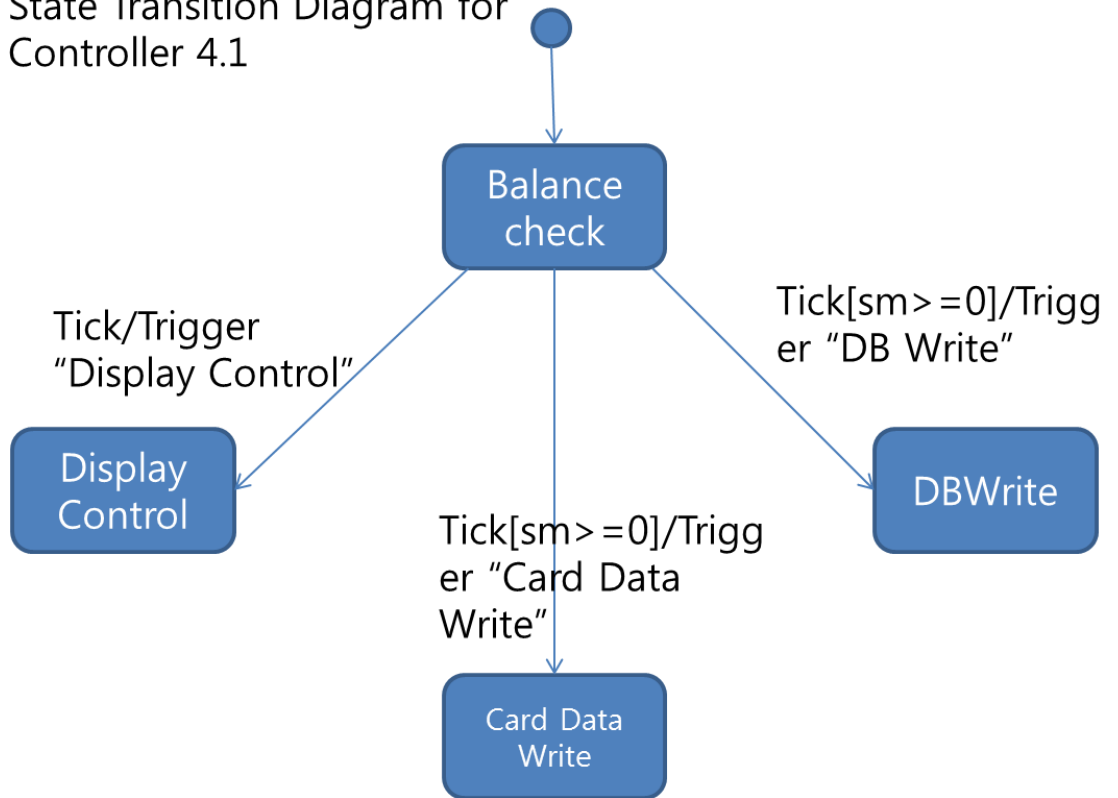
State Transition Diagram for Controller 4.1

Balance check

Tick/Trigger "Display Control"

Tick[sm>=0]/Trigger "DB Write"

Display Control

DBWrite

Tick[sm>=0]/Trigger "Card Data Write"

Card Data Write